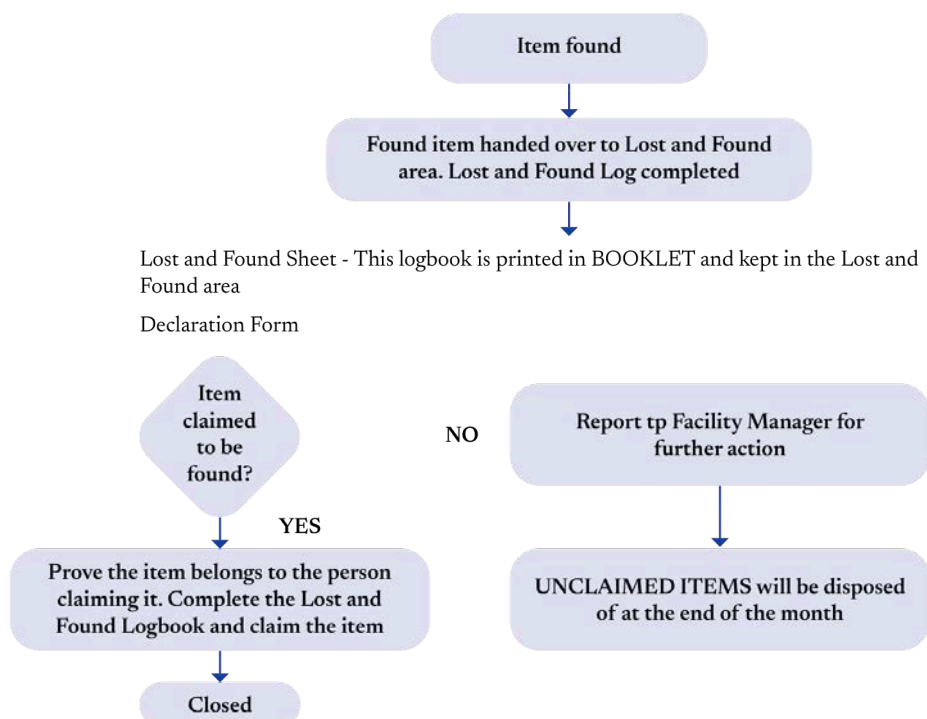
Item found

Found item handed over to Lost and Found area. Lost and Found Log completed

Lost and Found Sheet - This logbook is printed in BOOKLET and kept in the Lost and Found area

Declaration Form

Item claimed to be found?

NO

Report tp Facility Manager for further action

YES

Prove the item belongs to the person claiming it. Complete the Lost and Found Logbook and claim the item

UNCLAIMED ITEMS will be disposed of at the end of the month

Closed